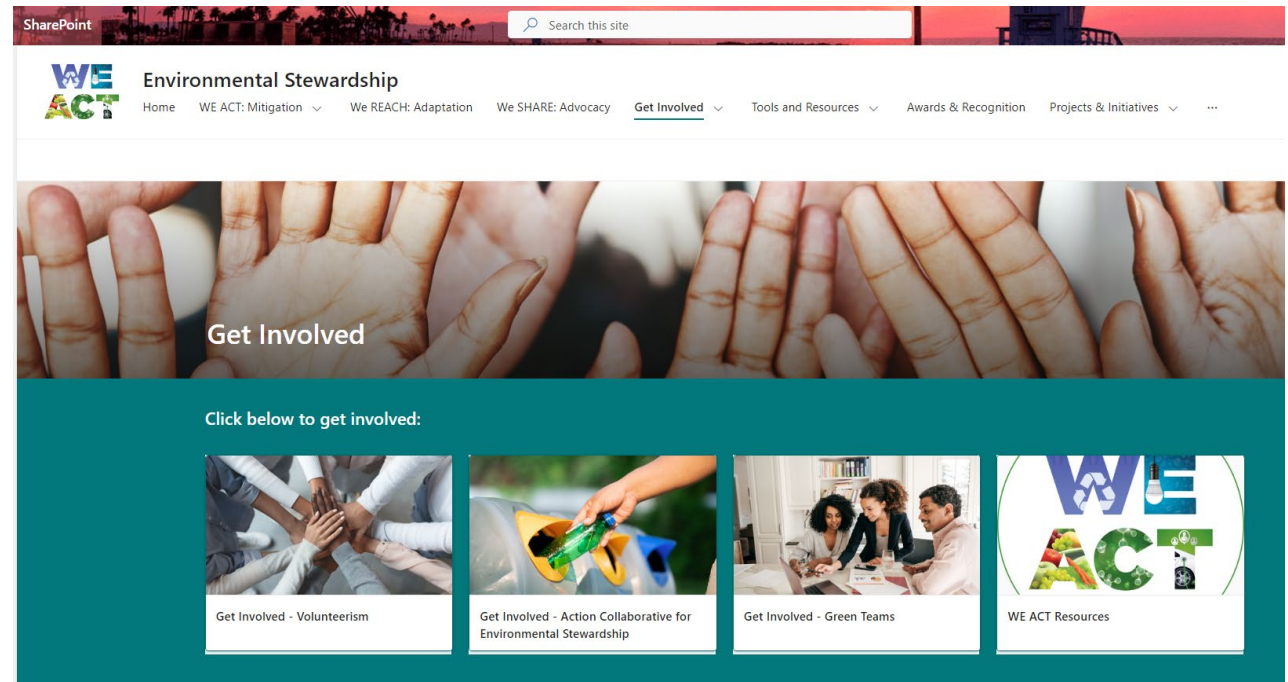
SharePoint

Search this site

WE ACT

Environmental Stewardship

Home WE ACT: Mitigation We REACH: Adaptation We SHARE: Advocacy Get Involved Tools and Resources Awards & Recognition Projects & Initiatives ···

Get Involved

Click below to get involved:

WE ACT

Get Involved - Volunteerism

Get Involved - Action Collaborative for Environmental Stewardship

Get Involved - Green Teams

WE ACT Resources